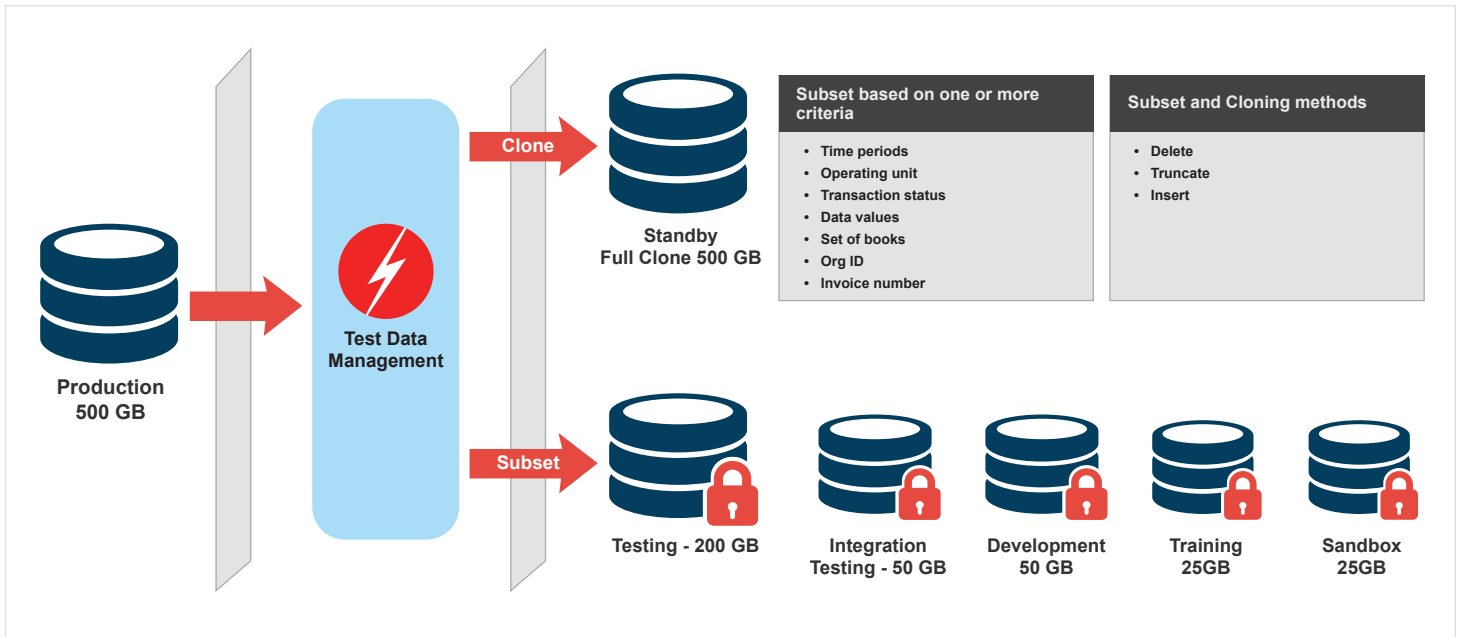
Production
500 GB

Test Data Management

Clone

Subset

Standby
Full Clone 500 GB

Subset based on one or more criteria

- Time periods
- Operating unit
- Transaction status
- Data values
- Set of books
- Org ID
- Invoice number

Subset and Cloning methods

- Delete
- Truncate
- Insert

Testing - 200 GB

Integration Testing - 50 GB

Development
50 GB

Training
25GB

Sandbox
25GB